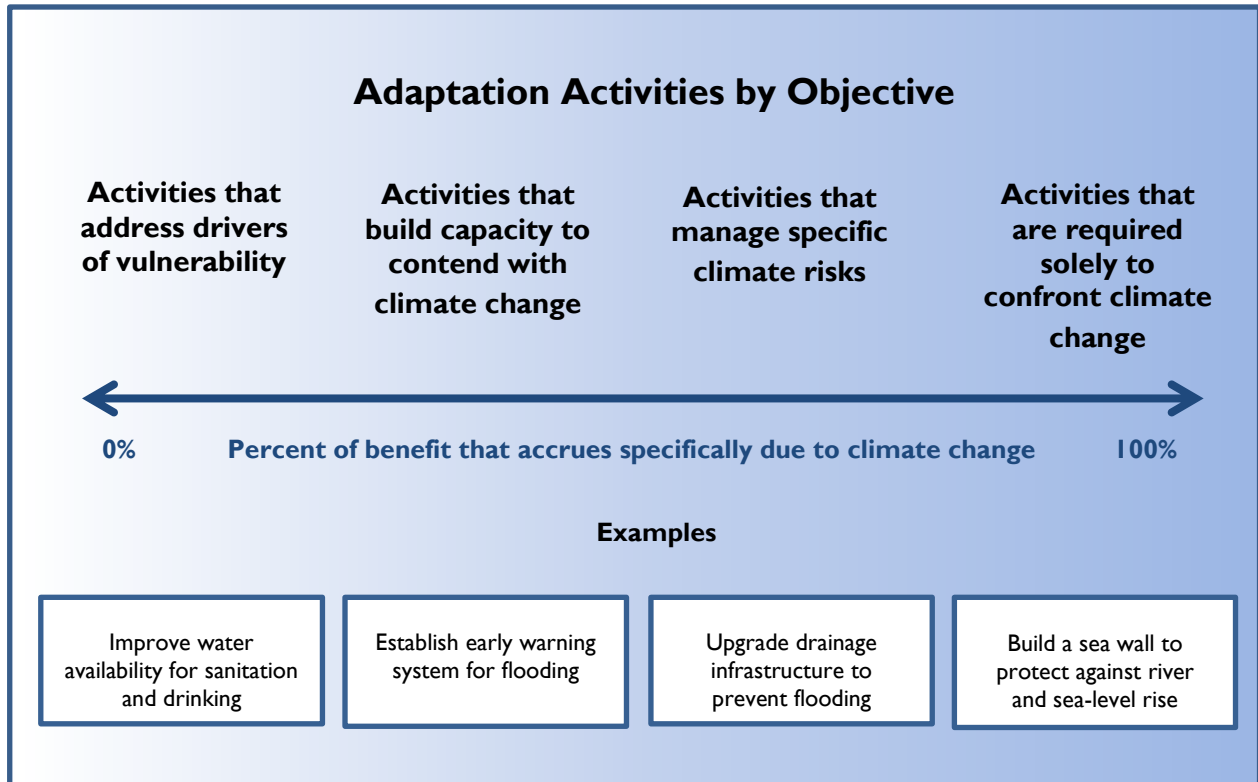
Adaptation Activities by Objective

Activities that address drivers of vulnerability

Activities that build capacity to contend with climate change

Activities that manage specific climate risks

Activities that are required solely to confront climate change

0%

Percent of benefit that accrues specifically due to climate change

100%

Examples

Improve water availability for sanitation and drinking

Establish early warning system for flooding

Upgrade drainage infrastructure to prevent flooding

Build a sea wall to protect against river and sea-level rise